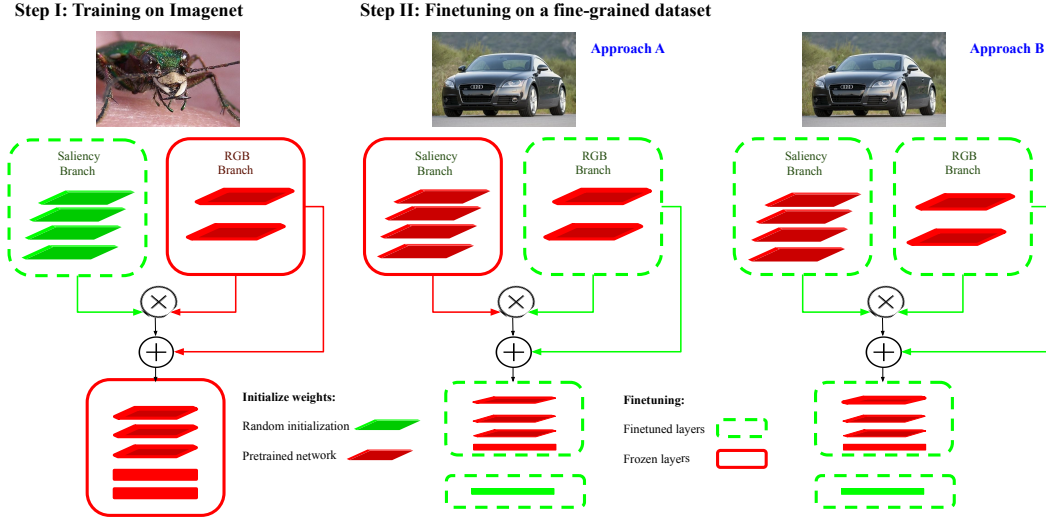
Step I: Training on Imagenet

Step II: Finetuning on a fine-grained dataset

Approach A

Approach B

Saliency Branch

RGB Branch

Saliency Branch

RGB Branch

Saliency Branch

RGB Branch

Initialize weights:

Random initialization

Pretrained network

Finetuning:

Finetuned layers

Frozen layers